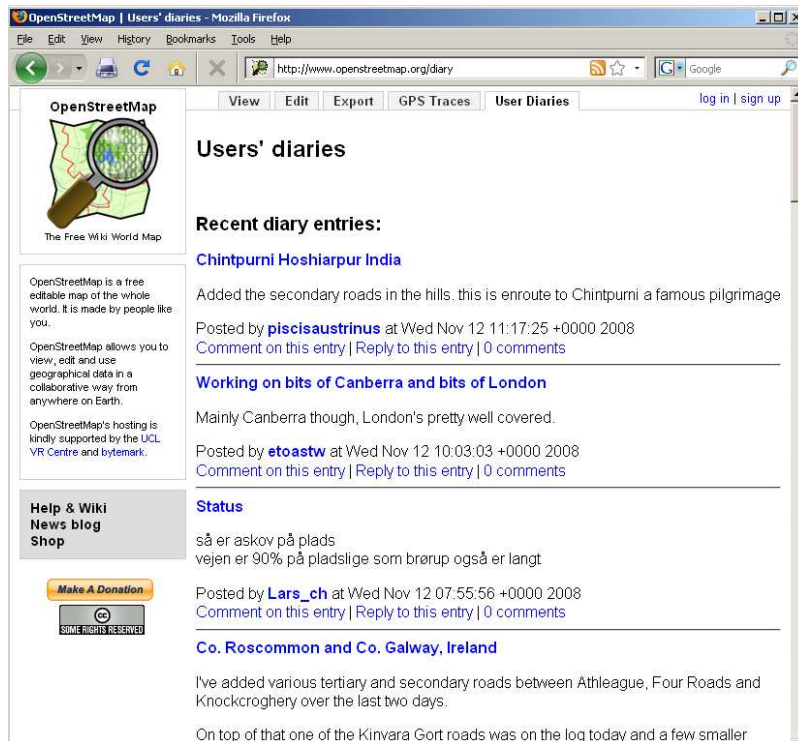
OpenStreetMap | Users' diaries - Mozilla Firefox

File Edit View History Bookmarks Tools Help

http://www.openstreetmap.org/diary

Google

OpenStreetMap

The Free Wiki World Map

View | Edit | Export | GPS Traces | User Diaries

log in | sign up

Users' diaries

Recent diary entries:

Chintpurni Hoshiarpur India

Added the secondary roads in the hills. this is enroute to Chintpurni a famous pilgrimage

Posted by piscisaustrinus at Wed Nov 12 11:17:25 +0000 2008
Comment on this entry | Reply to this entry | 0 comments

Working on bits of Canberra and bits of London

Mainly Canberra though, London's pretty well covered.

Posted by etoastw at Wed Nov 12 10:03:03 +0000 2008
Comment on this entry | Reply to this entry | 0 comments

Status

så er askov på plads
vejen er 90% på pladslige som brørup også er langt

Posted by Lars_ch at Wed Nov 12 07:55:56 +0000 2008
Comment on this entry | Reply to this entry | 0 comments

Co. Roscommon and Co. Galway, Ireland

I've added various tertiary and secondary roads between Athleague, Four Roads and Knockcroghery over the last two days.

On top of that one of the Kinvara Gort roads was on the log today and a few smaller

OpenStreetMap is a free editable map of the whole world. It is made by people like you.

OpenStreetMap allows you to view, edit and use geographical data in a collaborative way from anywhere on Earth.

OpenStreetMap's hosting is kindly supported by the UCL VR Centre and bytemark.

Help & Wiki
News blog
Shop

Make A Donation

SOME RIGHTS RESERVED